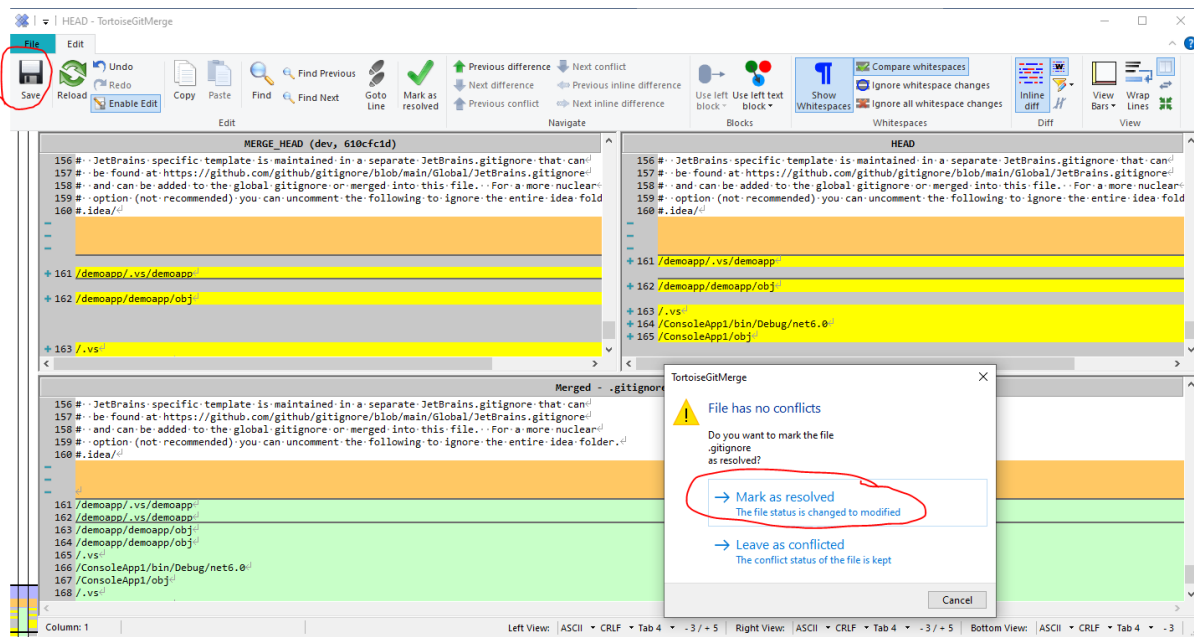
HEAD - TortoiseGitMerge

File Edit

Save Reload Undo Redo Enable Edit Copy Paste Find Find Previous Find Next Goto Line Mark as resolved
Edit

Previous difference Next difference Previous conflict Next conflict Previous inline difference Next inline difference
Navigate

Use left block Use left text block
Blocks

Show Whitespaces Compare whitespaces Ignore whitespace changes Ignore all whitespace changes
Whitespaces

Inline diff
Diff

View Bars Wrap Lines
View

MERGE_HEAD (dev, 610cfc1d)

156 # JetBrains specific template is maintained in a separate JetBrains.gitignore that can
157 # be found at https://github.com/github/gitignore/blob/main/Global/JetBrains.gitignore
158 # and can be added to the global gitignore or merged into this file. For a more nuclear
159 # option (not recommended) you can uncomment the following to ignore the entire idea fold
160 #.idea/
161 /demoapp/.vs/demoapp
162 /demoapp/demoapp/obj
163 /.vs

HEAD

156 # JetBrains specific template is maintained in a separate JetBrains.gitignore that can
157 # be found at https://github.com/github/gitignore/blob/main/Global/JetBrains.gitignore
158 # and can be added to the global gitignore or merged into this file. For a more nuclear
159 # option (not recommended) you can uncomment the following to ignore the entire idea fold
160 #.idea/
161 /demoapp/.vs/demoapp
162 /demoapp/demoapp/obj
163 /.vs
164 /ConsoleApp1/bin/Debug/net6.0
165 /ConsoleApp1/obj

Merged - .gitignore

156 # JetBrains specific template is maintained in a separate JetBrains.gitignore that can
157 # be found at https://github.com/github/gitignore/blob/main/Global/JetBrains.gitignore
158 # and can be added to the global gitignore or merged into this file. For a more nuclear
159 # option (not recommended) you can uncomment the following to ignore the entire idea folder.
160 #.idea/
161 /demoapp/.vs/demoapp
162 /demoapp/.vs/demoapp
163 /demoapp/demoapp/obj
164 /demoapp/demoapp/obj
165 /.vs
166 /ConsoleApp1/bin/Debug/net6.0
167 /ConsoleApp1/obj
168 /.vs

TortoiseGitMerge

File has no conflicts

Do you want to mark the file
.gitignore
as resolved?

→ Mark as resolved
The file status is changed to modified

→ Leave as conflicted
The conflict status of the file is kept

Cancel

Column: 1    Left View: ASCII CRLF Tab 4 -3 / +5    Right View: ASCII CRLF Tab 4 -3 / +5    Bottom View: ASCII CRLF Tab 4 -5 / +5